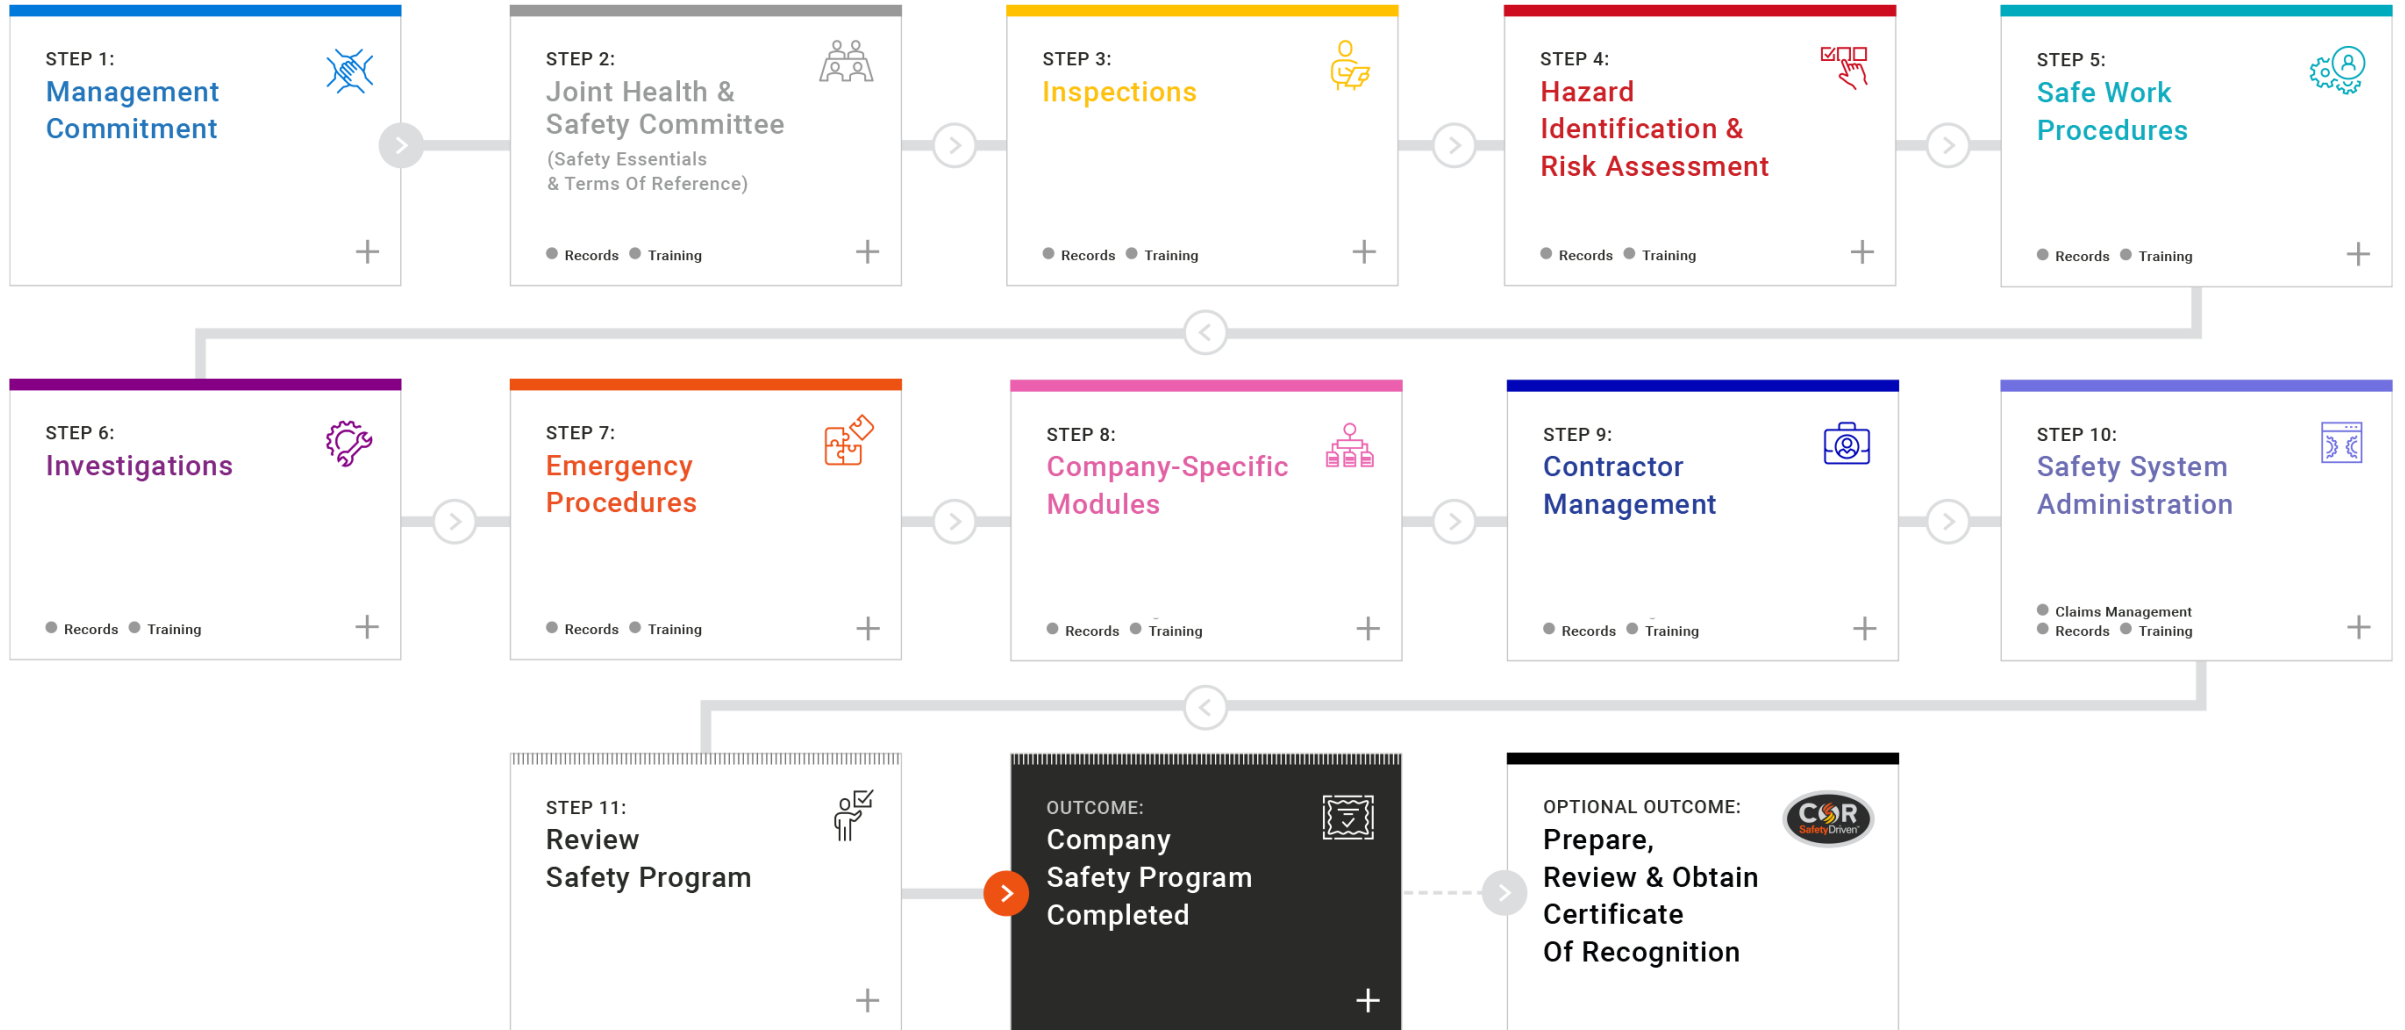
STEP 1:
Management Commitment

+

STEP 2:
Joint Health & Safety Committee
(Safety Essentials & Terms Of Reference)

Records Training +

STEP 3:
Inspections

Records Training +

STEP 4:
Hazard Identification & Risk Assessment

Records Training +

STEP 5:
Safe Work Procedures

Records Training +

STEP 6:
Investigations

Records Training +

STEP 7:
Emergency Procedures

Records Training +

STEP 8:
Company-Specific Modules

Records Training +

STEP 9:
Contractor Management

Records Training +

STEP 10:
Safety System Administration

Claims Management
Records Training +

STEP 11:
Review Safety Program

+

OUTCOME:
Company Safety Program Completed

+

OPTIONAL OUTCOME:
Prepare, Review & Obtain Certificate Of Recognition

COR SafetyDriven